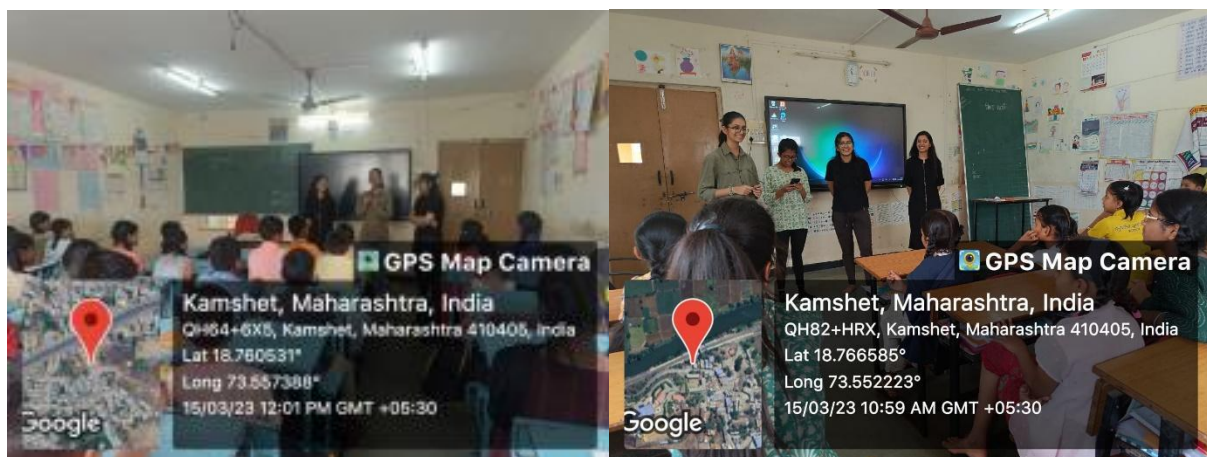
GPS Map Camera
Kamshet, Maharashtra, India
QH64+6X5, Kamshet, Maharashtra 410405, India
Lat 18.760631°
Long 73.557388°
15/03/23 12:01 PM GMT +05:30
Google

GPS Map Camera
Kamshet, Maharashtra, India
QH82+HRX, Kamshet, Maharashtra 410405, India
Lat 18.766585°
Long 73.552223°
15/03/23 10:59 AM GMT +05:30
Google